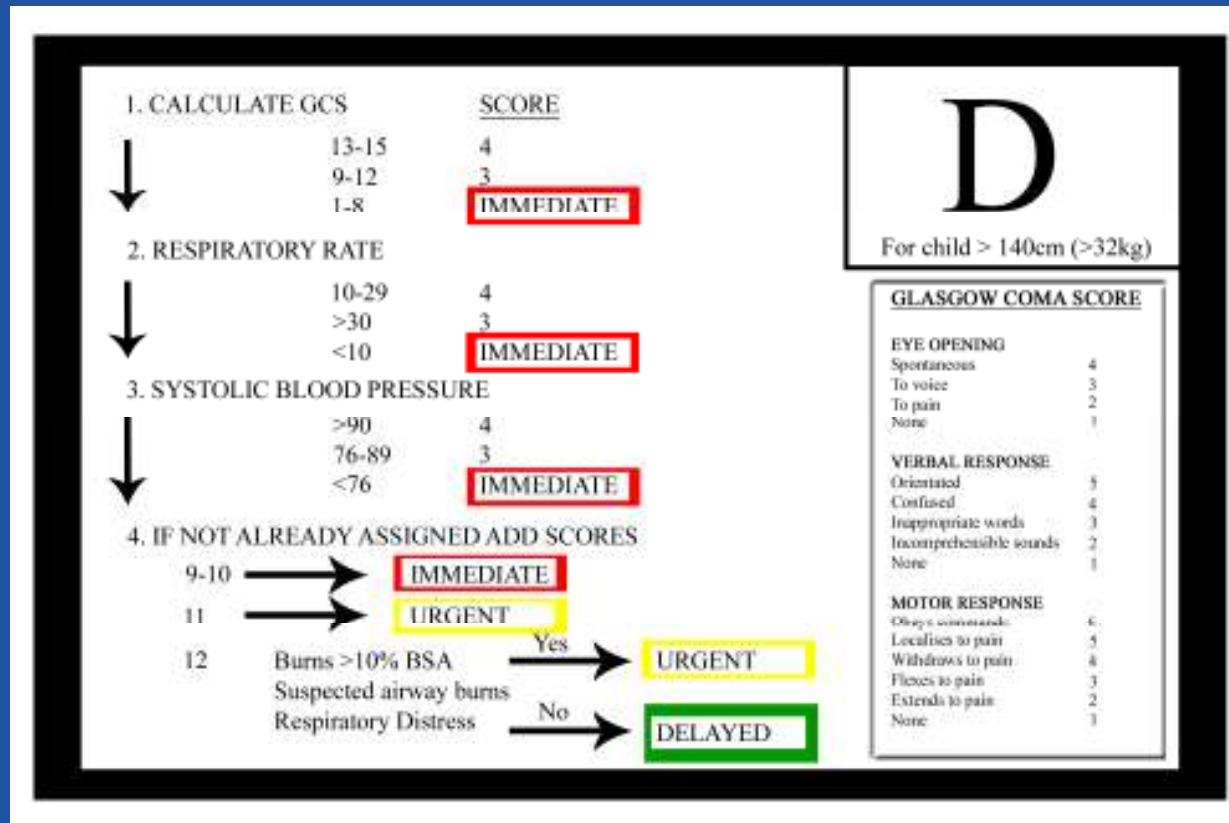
1. CALCULATE GCS

SCORE

| | |
|---|---|
| 13-15 | 4 |
| 9-12 | 3 |
| 1-8 | IMMEDIATE |

2. RESPIRATORY RATE

| | |
|---|---|
| 10-29 | 4 |
| >30 | 3 |
| <10 | IMMEDIATE |

3. SYSTOLIC BLOOD PRESSURE

| | |
|---|---|
| >90 | 4 |
| 76-89 | 3 |
| <76 | IMMEDIATE |

4. IF NOT ALREADY ASSIGNED ADD SCORES

9-10 IMMEDIATE

11 URGENT

12 Burns >10% BSA
Suspected airway burns
Respiratory Distress

Yes URGENT

No DELAYED

D

For child > 140cm (>32kg)

GLASGOW COMA SCORE

EYE OPENING

| | |
|---|---|
| Spontaneous | 4 |
| To voice | 3 |
| To pain | 2 |
| None | 1 |

VERBAL RESPONSE

| | |
|---|---|
| Orientated | 5 |
| Confused | 4 |
| Inappropriate words | 3 |
| Incomprehensible sounds | 2 |
| None | 1 |

MOTOR RESPONSE

| | |
|---|---|
| Obeys commands | 6 |
| Localises to pain | 5 |
| Withdraws to pain | 4 |
| Flexes to pain | 3 |
| Extends to pain | 2 |
| None | 1 |